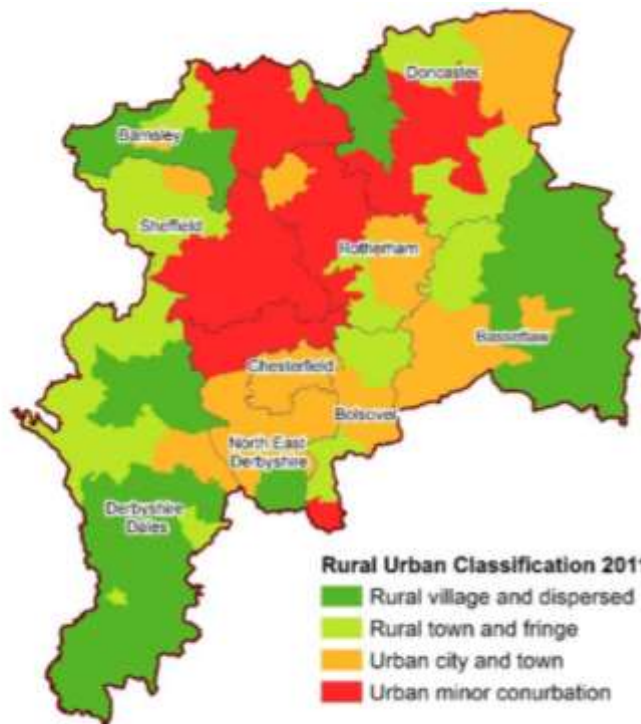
Doncaster
Barnsley
Sheffield
Rotherham
Bassetlaw
Chesterfield
Bolsover
North East Derbyshire
Derbyshire Dales

Rural Urban Classification 201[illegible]
Rural village and dispersed
Rural town and fringe
Urban city and town
Urban minor conurbation